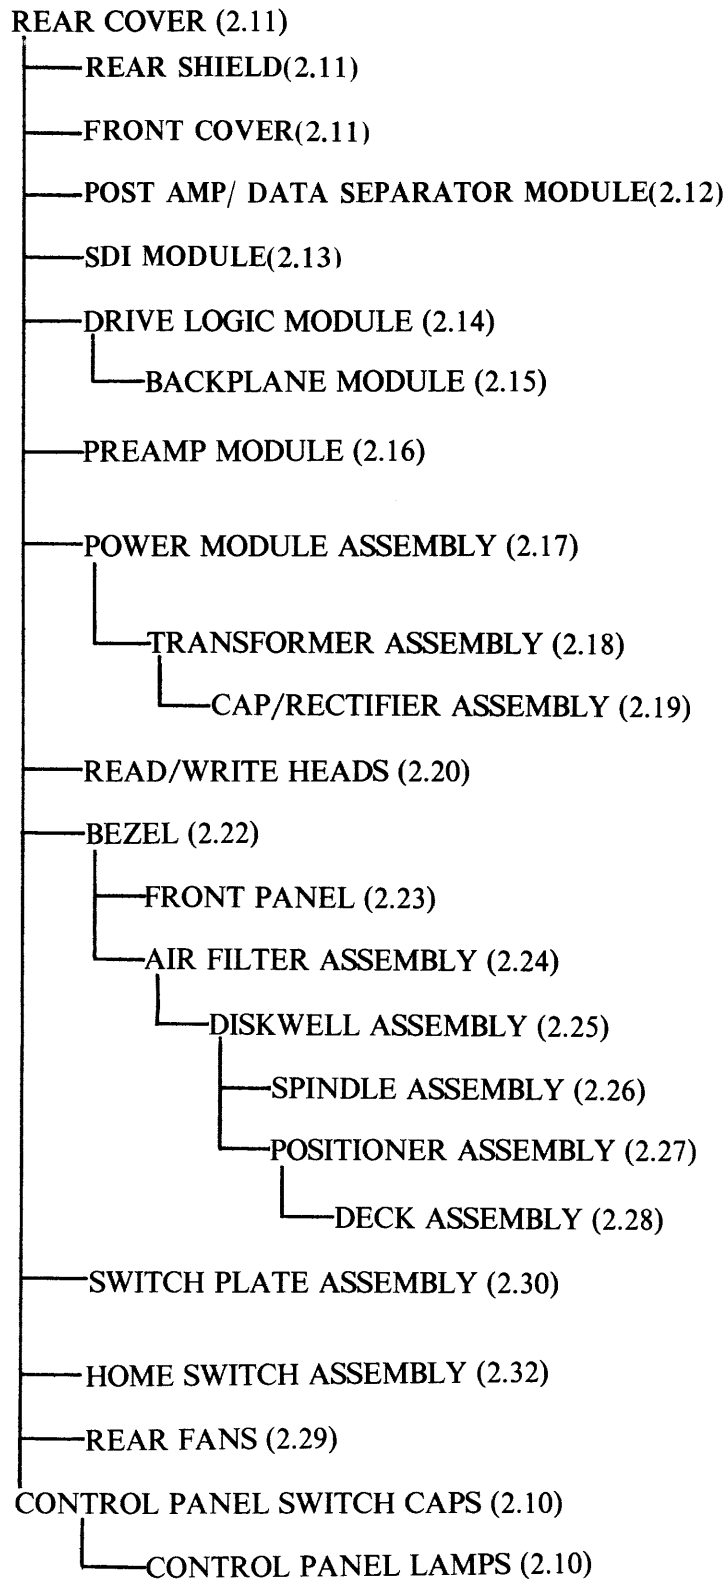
REAR COVER (2.11)

REAR SHIELD(2.11)

FRONT COVER(2.11)

POST AMP/ DATA SEPARATOR MODULE(2.12)

SDI MODULE(2.13)

DRIVE LOGIC MODULE (2.14)

BACKPLANE MODULE (2.15)

PREAMP MODULE (2.16)

POWER MODULE ASSEMBLY (2.17)

TRANSFORMER ASSEMBLY (2.18)

CAP/RECTIFIER ASSEMBLY (2.19)

READ/WRITE HEADS (2.20)

BEZEL (2.22)

FRONT PANEL (2.23)

AIR FILTER ASSEMBLY (2.24)

DISKWELL ASSEMBLY (2.25)

SPINDLE ASSEMBLY (2.26)

POSITIONER ASSEMBLY (2.27)

DECK ASSEMBLY (2.28)

SWITCH PLATE ASSEMBLY (2.30)

HOME SWITCH ASSEMBLY (2.32)

REAR FANS (2.29)

CONTROL PANEL SWITCH CAPS (2.10)

CONTROL PANEL LAMPS (2.10)